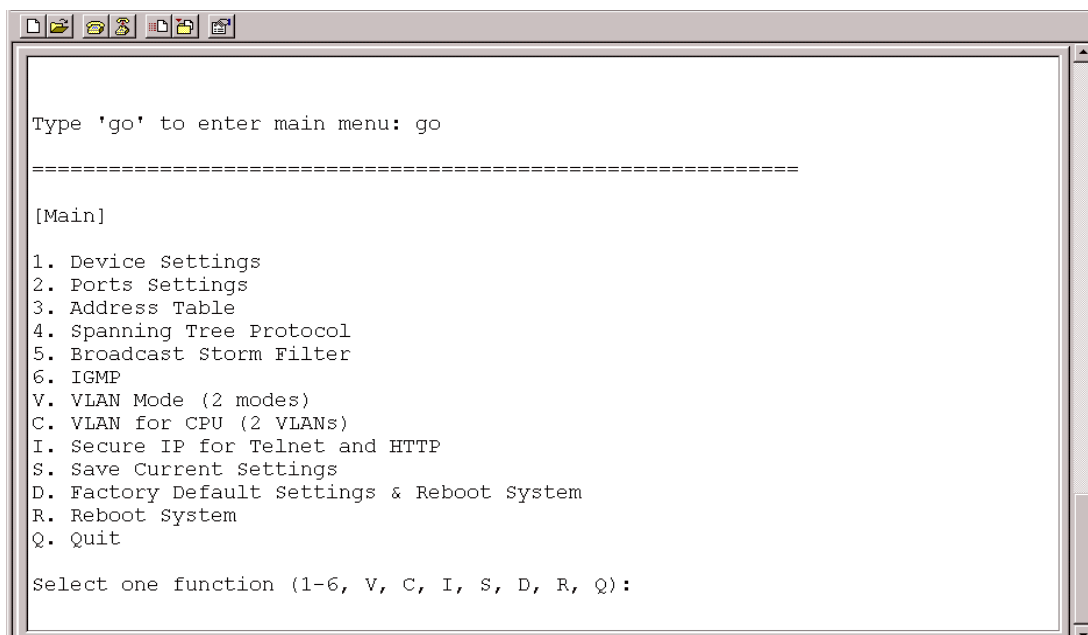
Type 'go' to enter main menu: go

================================================================

[Main]

1. Device Settings
2. Ports Settings
3. Address Table
4. Spanning Tree Protocol
5. Broadcast Storm Filter
6. IGMP
V. VLAN Mode (2 modes)
C. VLAN for CPU (2 VLANs)
I. Secure IP for Telnet and HTTP
S. Save Current Settings
D. Factory Default Settings & Reboot System
R. Reboot System
Q. Quit

Select one function (1-6, V, C, I, S, D, R, Q):